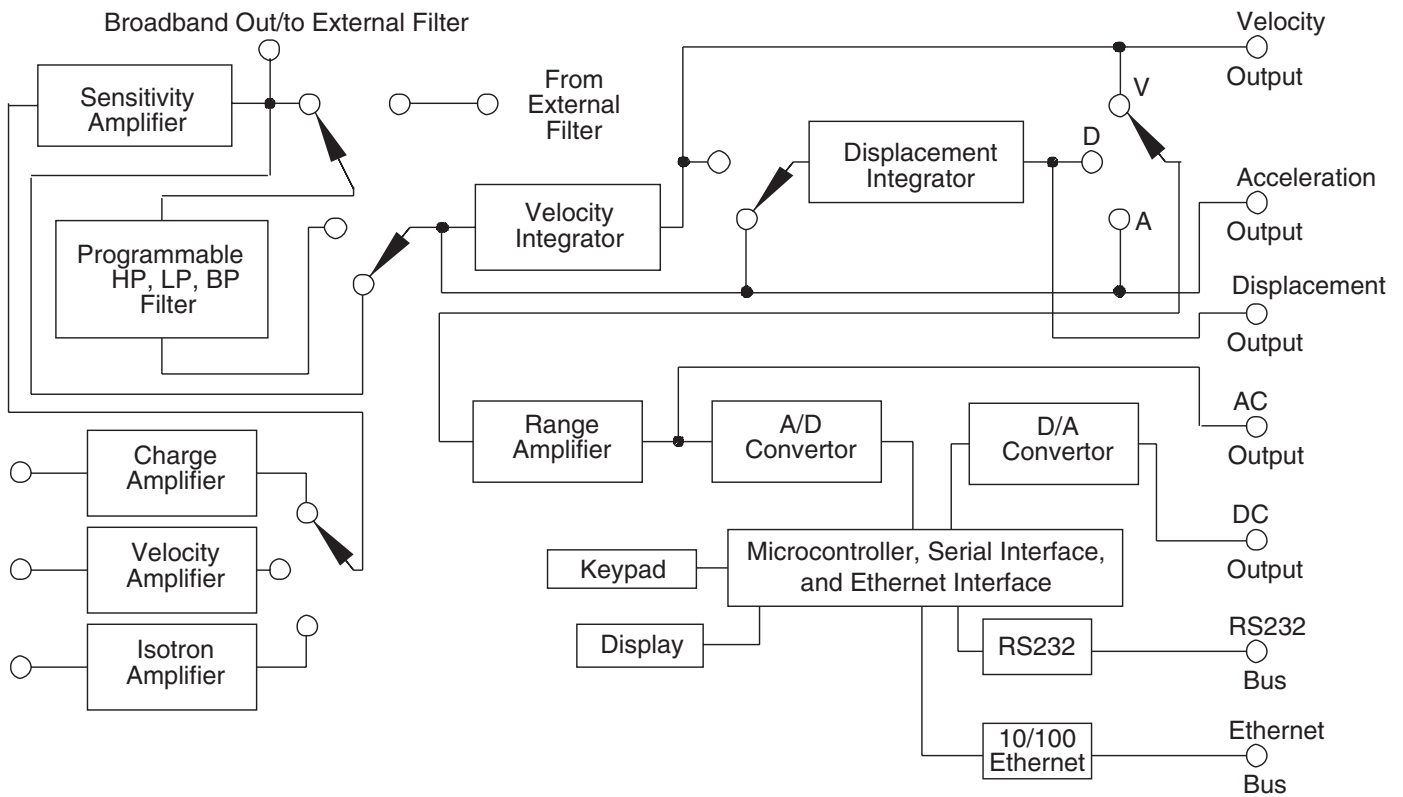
Broadband Out/to External Filter

Sensitivity Amplifier

From External Filter

Velocity Output

V

Displacement Integrator

D

Acceleration Output

A

Velocity Integrator

Programmable HP, LP, BP Filter

Displacement Output

Range Amplifier

A/D Convertor

D/A Convertor

AC Output

Charge Amplifier

Velocity Amplifier

Isotron Amplifier

DC Output

Keypad

Microcontroller, Serial Interface, and Ethernet Interface

Display

RS232

RS232 Bus

10/100 Ethernet

Ethernet Bus